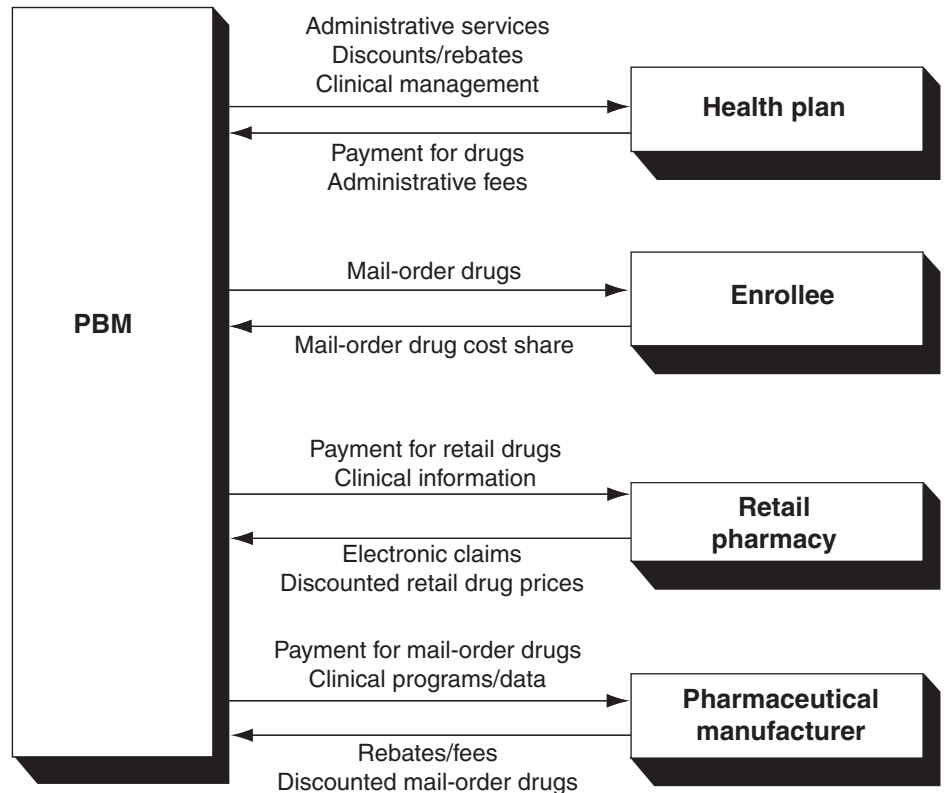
PBM

Administrative services
Discounts/rebates
Clinical management

Health plan

Payment for drugs
Administrative fees

Mail-order drugs

Enrollee

Mail-order drug cost share

Payment for retail drugs
Clinical information

Retail pharmacy

Electronic claims
Discounted retail drug prices

Payment for mail-order drugs
Clinical programs/data

Pharmaceutical manufacturer

Rebates/fees
Discounted mail-order drugs